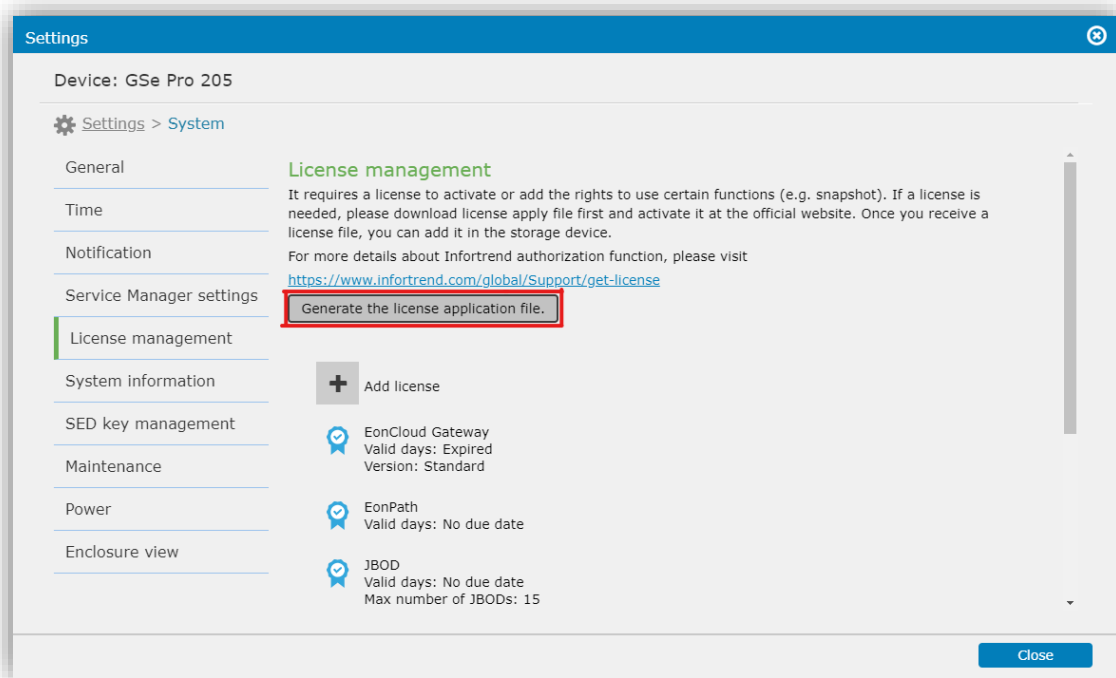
Settings

Device: GSe Pro 205

Settings > System

General

Time

Notification

Service Manager settings

License management

System information

SED key management

Maintenance

Power

Enclosure view

License management

It requires a license to activate or add the rights to use certain functions (e.g. snapshot). If a license is needed, please download license apply file first and activate it at the official website. Once you receive a license file, you can add it in the storage device.

For more details about Infortrend authorization function, please visit https://www.infortrend.com/global/Support/get-license

Generate the license application file.

Add license

EonCloud Gateway
Valid days: Expired
Version: Standard

EonPath
Valid days: No due date

JBOD
Valid days: No due date
Max number of JBODs: 15

Close